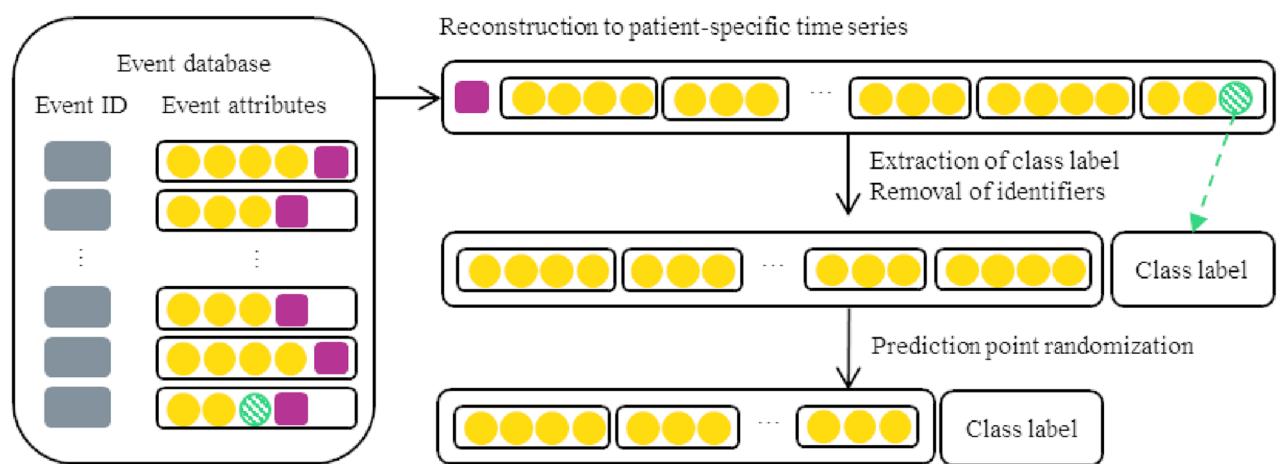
Event database

Event ID

Event attributes

⋮

⋮

Reconstruction to patient-specific time series

...

Extraction of class label
Removal of identifiers

...

Class label

Prediction point randomization

...

Class label